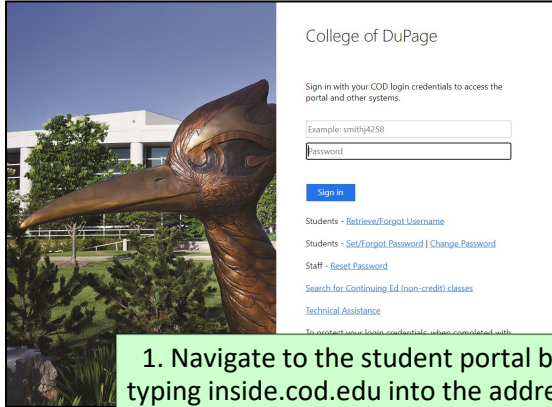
College of DuPage

Sign in with your COD login credentials to access the portal and other systems.

Example: smithj4258

Password

Sign in

Students - Retrieve/Forgot Username

Students - Set/Forgot Password | Change Password

Staff - Reset Password

Search for Continuing Ed (non-credit) classes

Technical Assistance

To protect your login credentials, when completed with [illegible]

1. Navigate to the student portal b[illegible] typing inside.cod.edu into the addre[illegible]